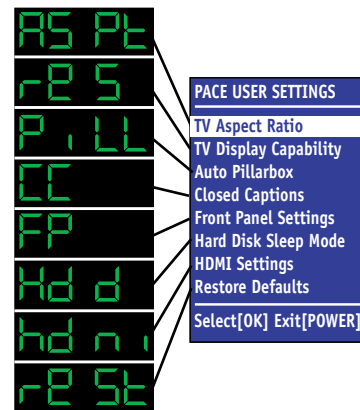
AS Pt
rES
PiLL
CC
FP
Hd d
hdni
rE St

PACE USER SETTINGS
TV Aspect Ratio
TV Display Capability
Auto Pillarbox
Closed Captions
Front Panel Settings
Hard Disk Sleep Mode
HDMI Settings
Restore Defaults
Select[OK] Exit[POWER]